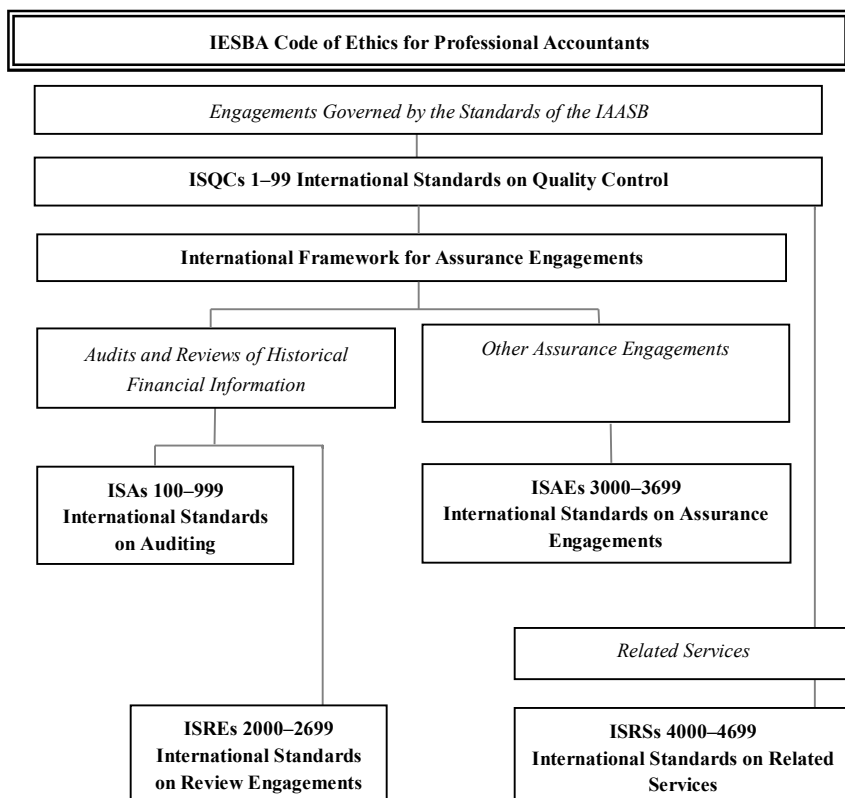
IESBA Code of Ethics for Professional Accountants

Engagements Governed by the Standards of the IAASB

ISQCs 1–99 International Standards on Quality Control

International Framework for Assurance Engagements

Audits and Reviews of Historical Financial Information

Other Assurance Engagements

ISAs 100–999 International Standards on Auditing

ISAEs 3000–3699 International Standards on Assurance Engagements

Related Services

ISREs 2000–2699 International Standards on Review Engagements

ISRSs 4000–4699 International Standards on Related Services